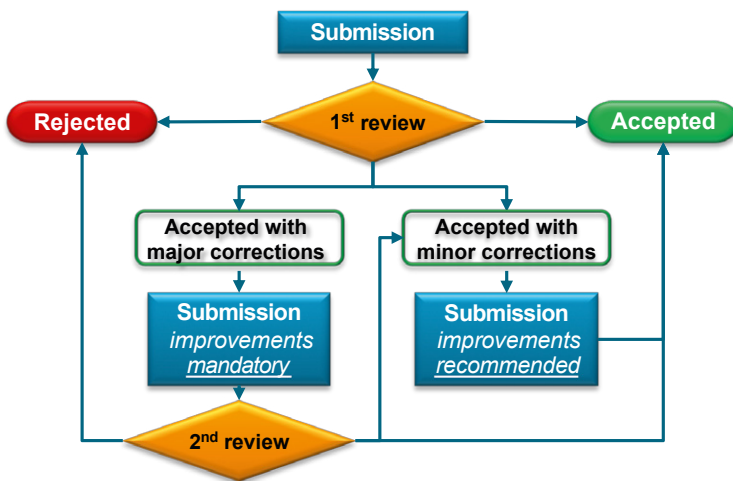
Submission

Rejected

1$^{st}$ review

Accepted

Accepted with major corrections

Accepted with minor corrections

Submission
*improvements* *mandatory*

Submission
*improvements* *recommended*

2$^{nd}$ review